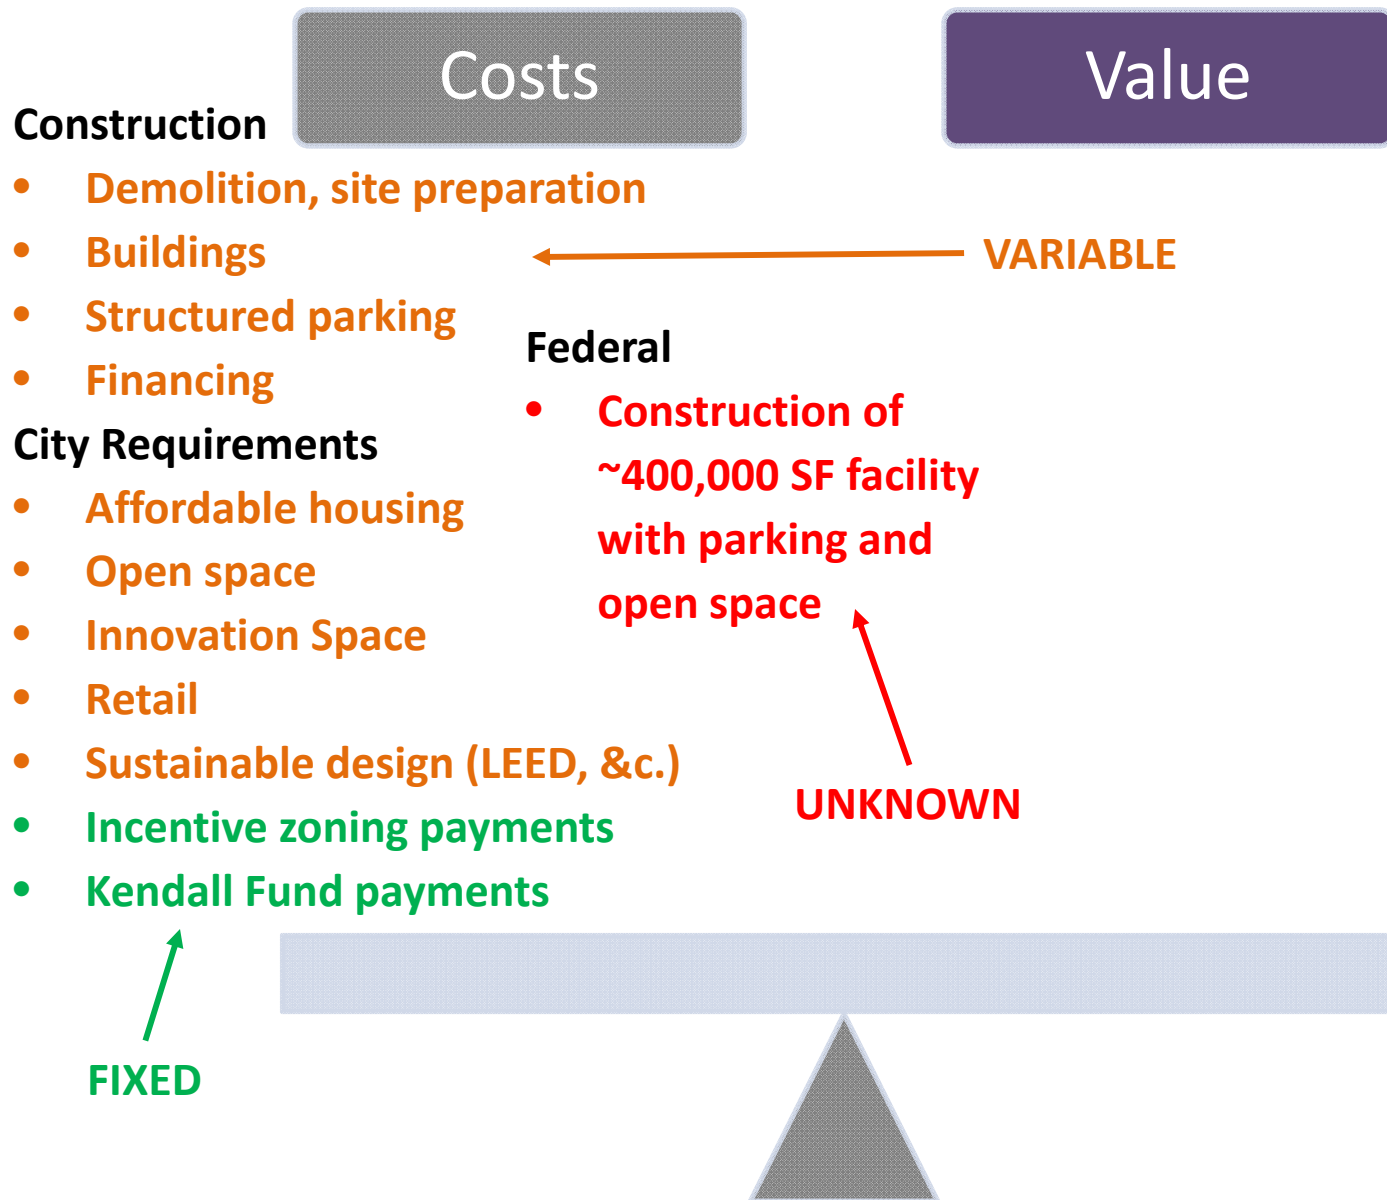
Costs

Value

Construction
• Demolition, site preparation
• Buildings
• Structured parking
• Financing

VARIABLE

Federal
• Construction of ~400,000 SF facility with parking and open space

City Requirements
• Affordable housing
• Open space
• Innovation Space
• Retail
• Sustainable design (LEED, &c.)
• Incentive zoning payments
• Kendall Fund payments

UNKNOWN

FIXED